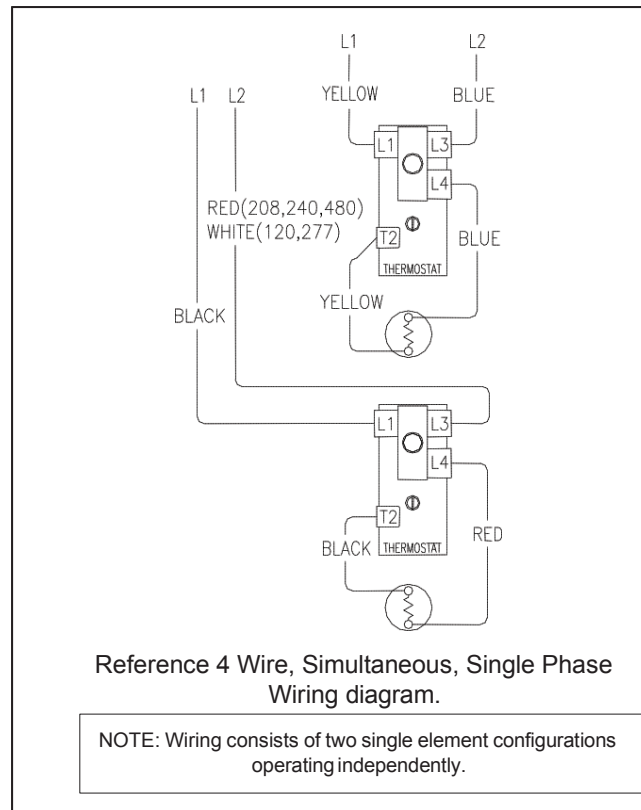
L1
L2
YELLOW
BLUE
L1 L2
L1
L3
L4
RED(208,240,480)
WHITE(120,277)
T2
BLUE
THERMOSTAT
YELLOW
BLACK
L1
L3
L4
T2
RED
BLACK
THERMOSTAT

Reference 4 Wire, Simultaneous, Single Phase Wiring diagram.

NOTE: Wiring consists of two single element configurations operating independently.